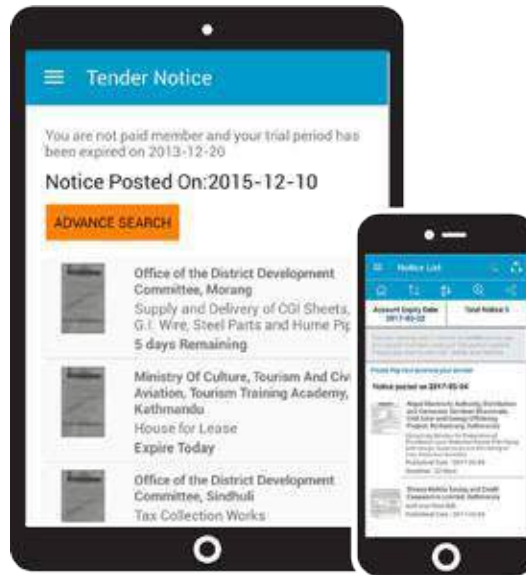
Tender Notice

You are not paid member and your trial period has been expired on 2013-12-20

Notice Posted On:2015-12-10

ADVANCE SEARCH

Office of the District Development Committee, Morang
Supply and Delivery of CGI Sheets, G.I. Wire, Steel Parts and Hume Pip
5 days Remaining

Ministry Of Culture, Tourism And Civ Aviation, Tourism Training Academy, Kathmandu
House for Lease
Expire Today

Office of the District Development Committee, Sindhuli
Tax Collection Works

Notice List

Account Expiry Date 2017-05-22

Total Notice 5

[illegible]

Notice posted on 2017-05-04

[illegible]

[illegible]